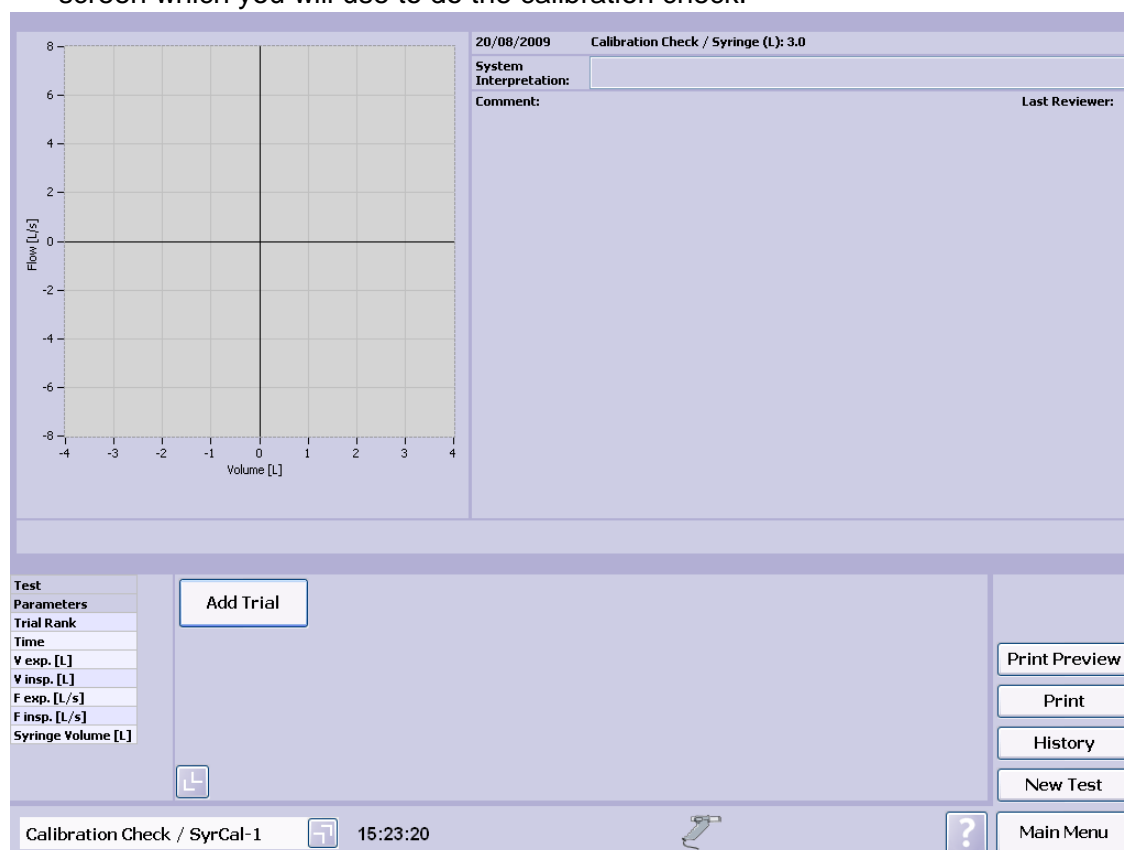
screen which you will use to do the calibration check.

8
6
4
2
0
-2
-4
-6
-8
Flow [L/s]
-4 -3 -2 -1 0 1 2 3 4
Volume [L]

20/08/2009 Calibration Check / Syringe (L): 3.0
System Interpretation:
Comment:
Last Reviewer:

Test
Parameters
Trial Rank
Time
V exp. [L]
V insp. [L]
F exp. [L/s]
F insp. [L/s]
Syringe Volume [L]

Add Trial

Print Preview
Print
History
New Test
Main Menu

Calibration Check / SyrCal-1
15:23:20
?